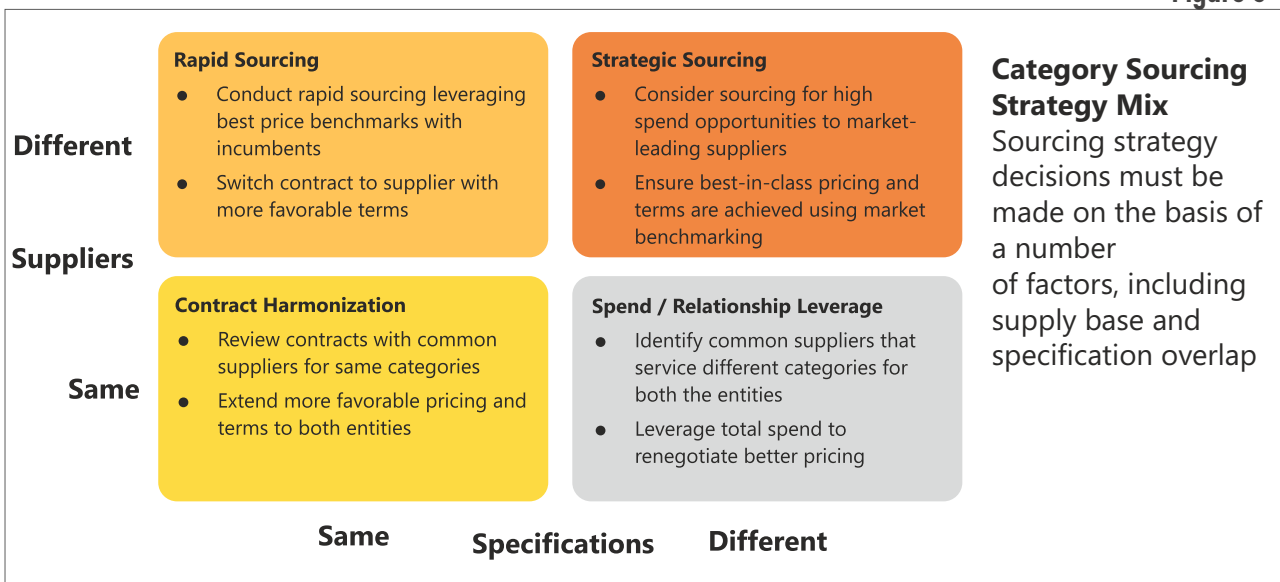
Figure 6

Different

Suppliers

Same

Rapid Sourcing

- Conduct rapid sourcing leveraging best price benchmarks with incumbents
- Switch contract to supplier with more favorable terms

Strategic Sourcing

- Consider sourcing for high spend opportunities to market-leading suppliers
- Ensure best-in-class pricing and terms are achieved using market benchmarking

Contract Harmonization

- Review contracts with common suppliers for same categories
- Extend more favorable pricing and terms to both entities

Spend / Relationship Leverage

- Identify common suppliers that service different categories for both the entities
- Leverage total spend to renegotiate better pricing

Same Specifications Different

Category Sourcing Strategy Mix
Sourcing strategy decisions must be made on the basis of a number of factors, including supply base and specification overlap